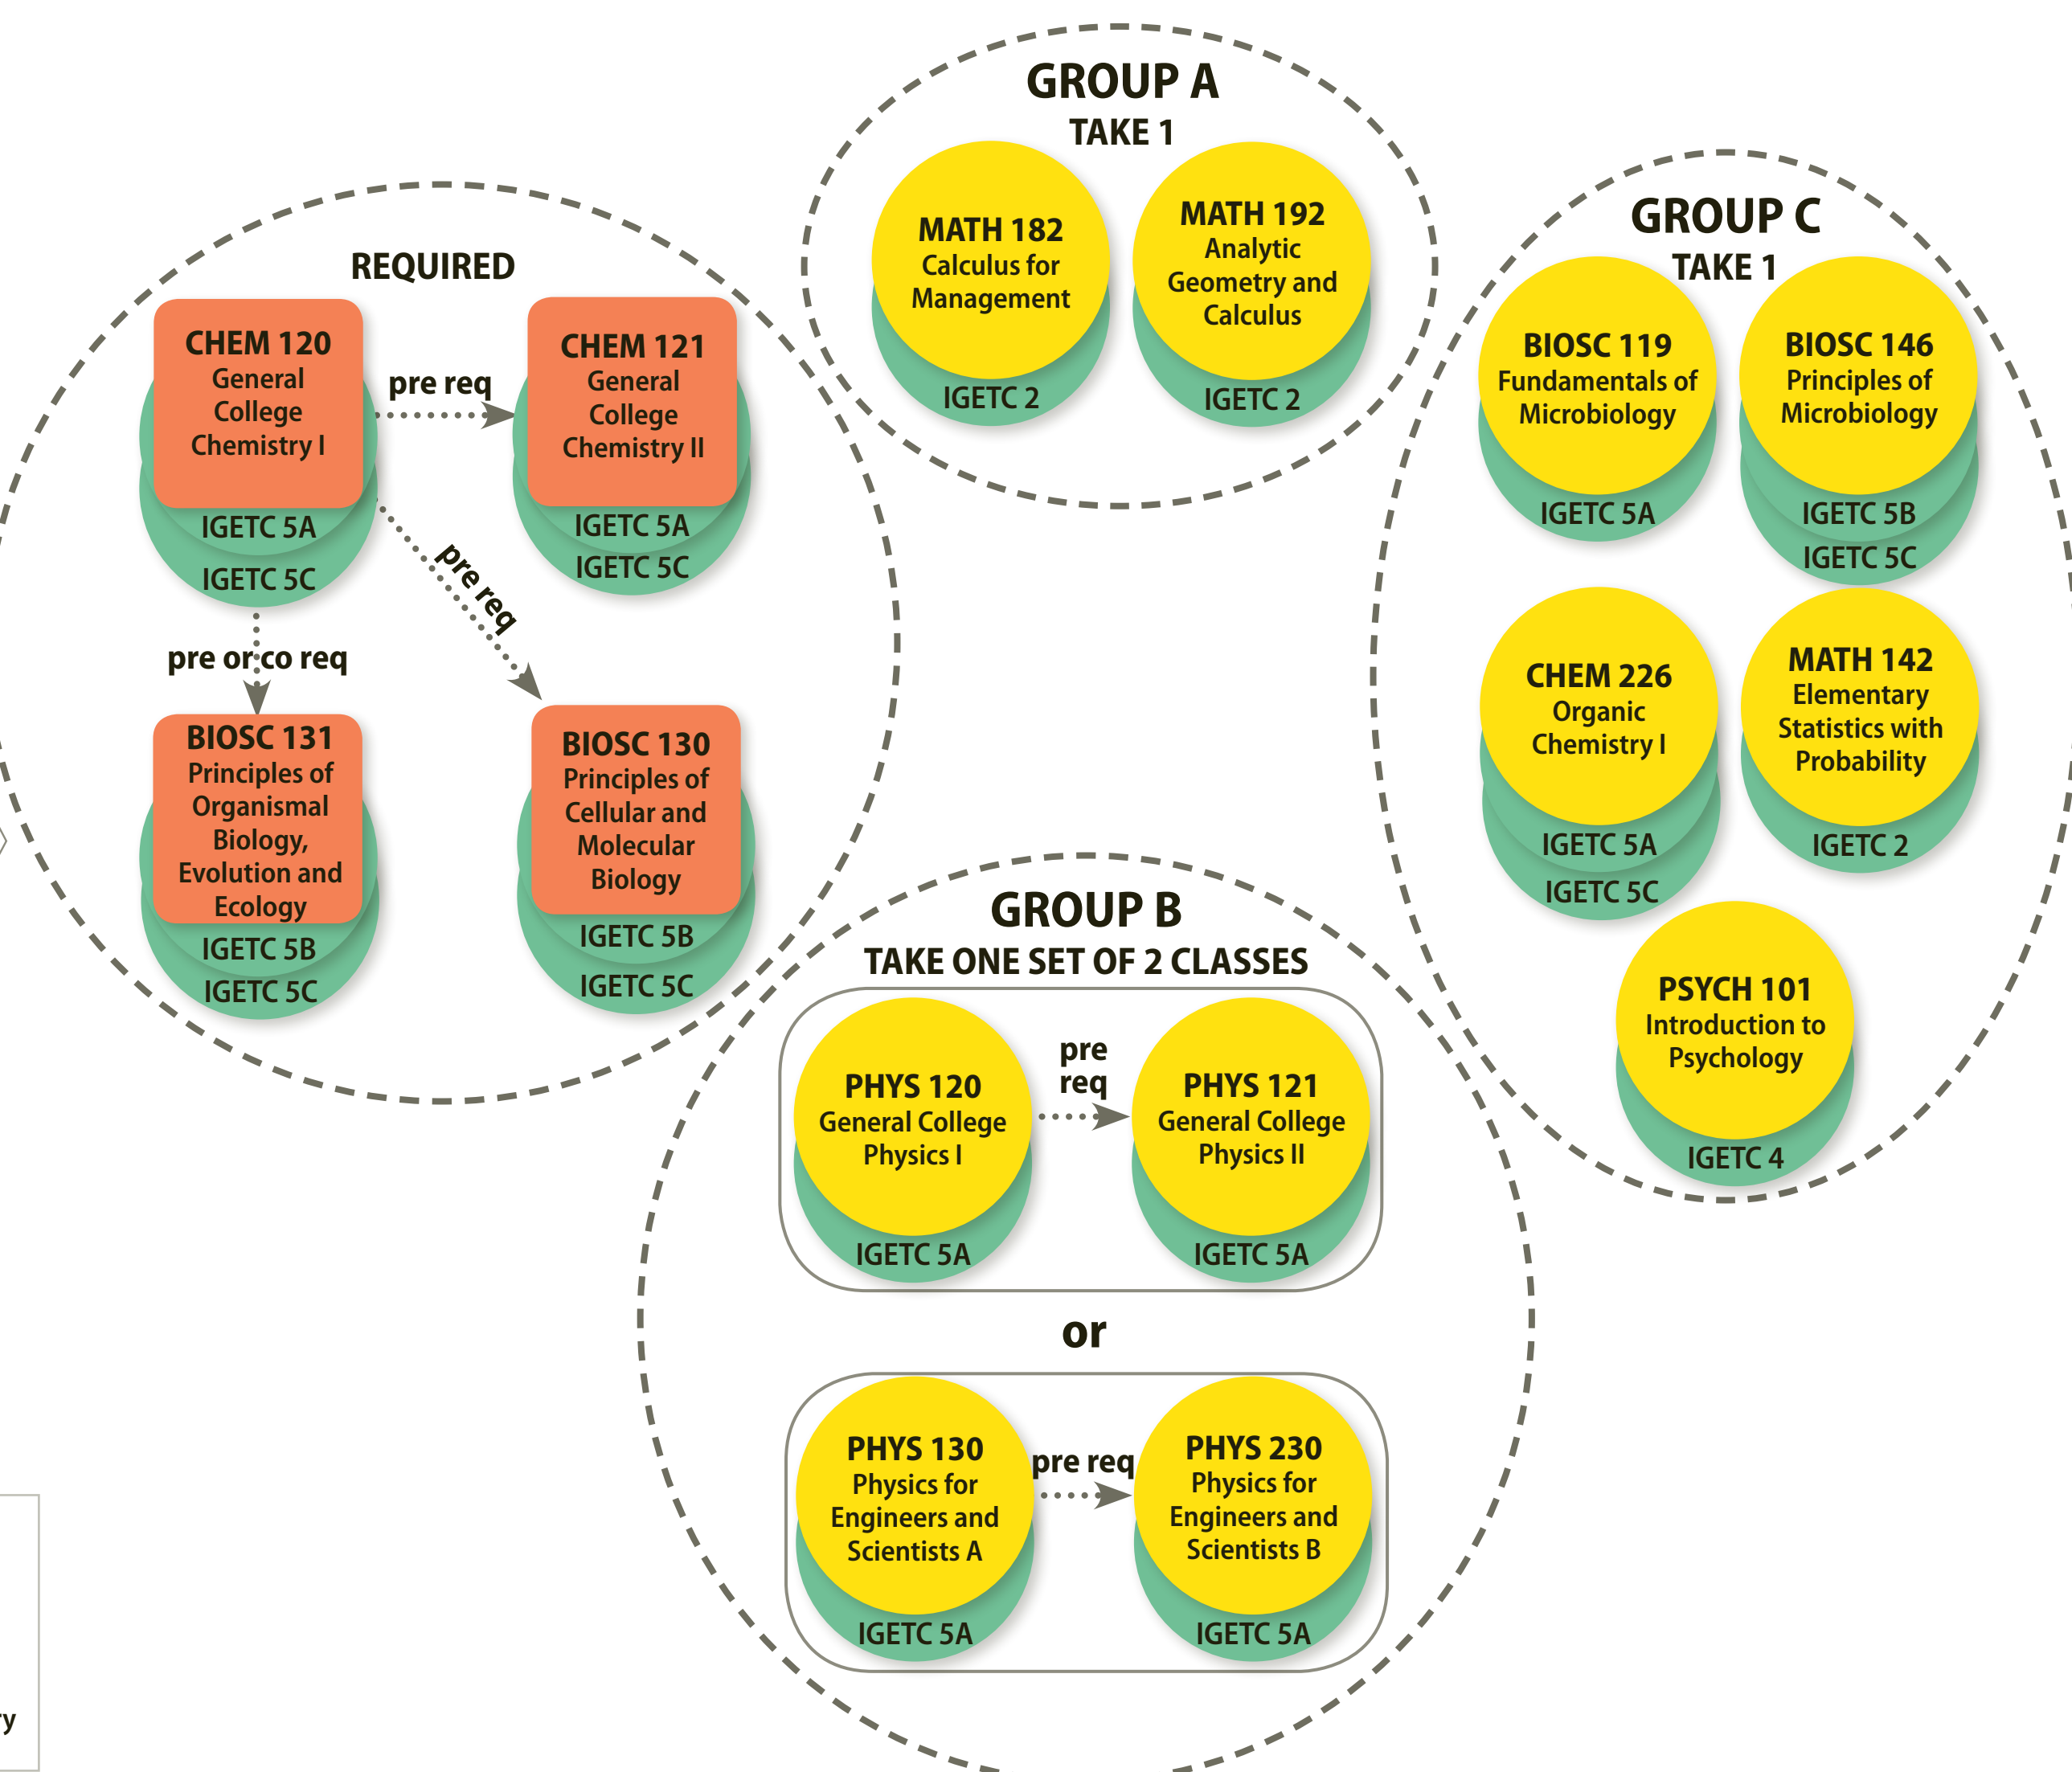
REQUIRED

CHEM 120
General College Chemistry I
IGETC 5A
IGETC 5C

pre req

CHEM 121
General College Chemistry II
IGETC 5A
IGETC 5C

pre req

pre or co req

BIOSC 131
Principles of Organismal Biology, Evolution and Ecology
IGETC 5B
IGETC 5C

BIOSC 130
Principles of Cellular and Molecular Biology
IGETC 5B
IGETC 5C

GROUP A
TAKE 1

MATH 182
Calculus for Management
IGETC 2

MATH 192
Analytic Geometry and Calculus
IGETC 2

GROUP C
TAKE 1

BIOSC 119
Fundamentals of Microbiology
IGETC 5A

BIOSC 146
Principles of Microbiology
IGETC 5B
IGETC 5C

CHEM 226
Organic Chemistry I
IGETC 5A
IGETC 5C

MATH 142
Elementary Statistics with Probability
IGETC 2

PSYCH 101
Introduction to Psychology
IGETC 4

GROUP B
TAKE ONE SET OF 2 CLASSES

PHYS 120
General College Physics I
IGETC 5A

pre req

PHYS 121
General College Physics II
IGETC 5A

or

PHYS 130
Physics for Engineers and Scientists A
IGETC 5A

pre req

PHYS 230
Physics for Engineers and Scientists B
IGETC 5A

ry